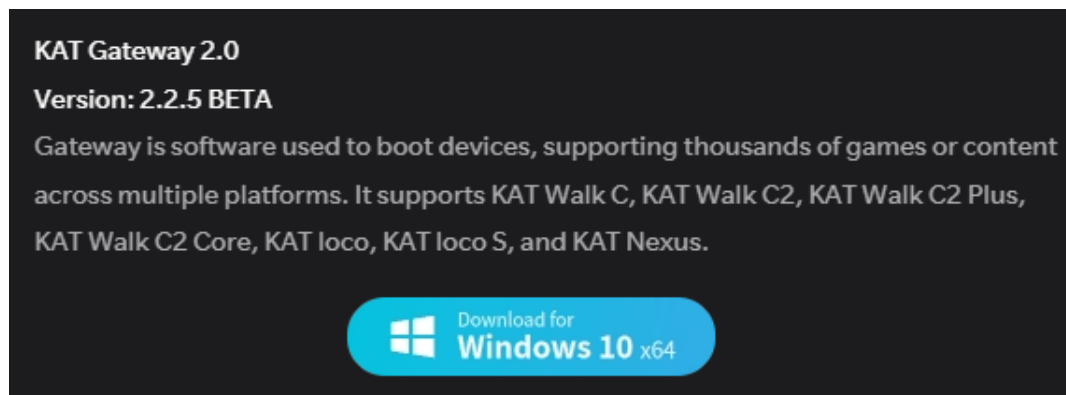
KAT Gateway 2.0

Version: 2.2.5 BETA

Gateway is software used to boot devices, supporting thousands of games or content across multiple platforms. It supports KAT Walk C, KAT Walk C2, KAT Walk C2 Plus, KAT Walk C2 Core, KAT loco, KAT loco S, and KAT Nexus.

Download for
Windows 10 x64